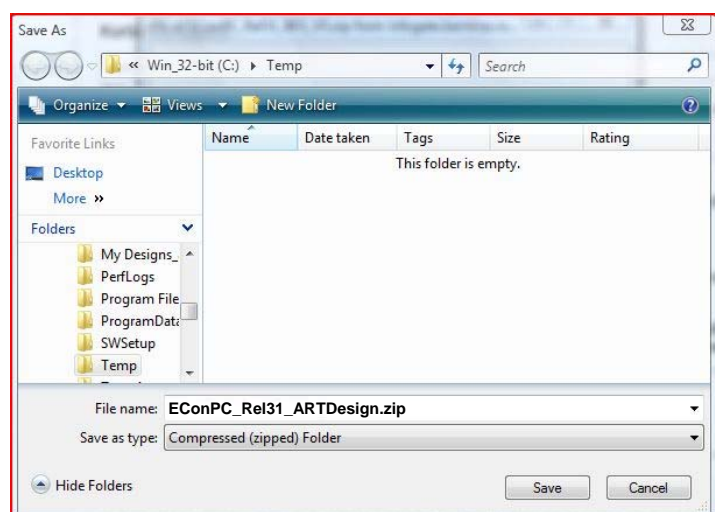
Save As

« Win_32-bit (C:) ▸ Temp

Search

Organize ▾ Views ▾ New Folder

Favorite Links

Desktop

More »

Folders

My Designs_

PerfLogs

Program File

ProgramData

SWSetup

Temp

| Name | Date taken | Tags | Size | Rating |
|---|---|---|---|---|

This folder is empty.

File name: EConPC_Rel31_ARTDesign.zip

Save as type: Compressed (zipped) Folder

Hide Folders

Save

Cancel